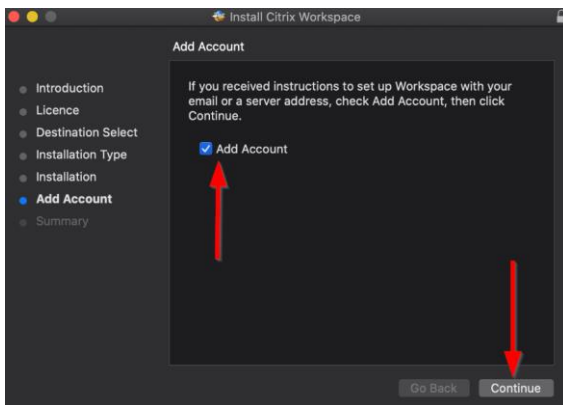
Install Citrix Workspace

Add Account

Introduction
Licence
Destination Select
Installation Type
Installation
Add Account
Summary

If you received instructions to set up Workspace with your email or a server address, check Add Account, then click Continue.

Add Account

Go Back
Continue